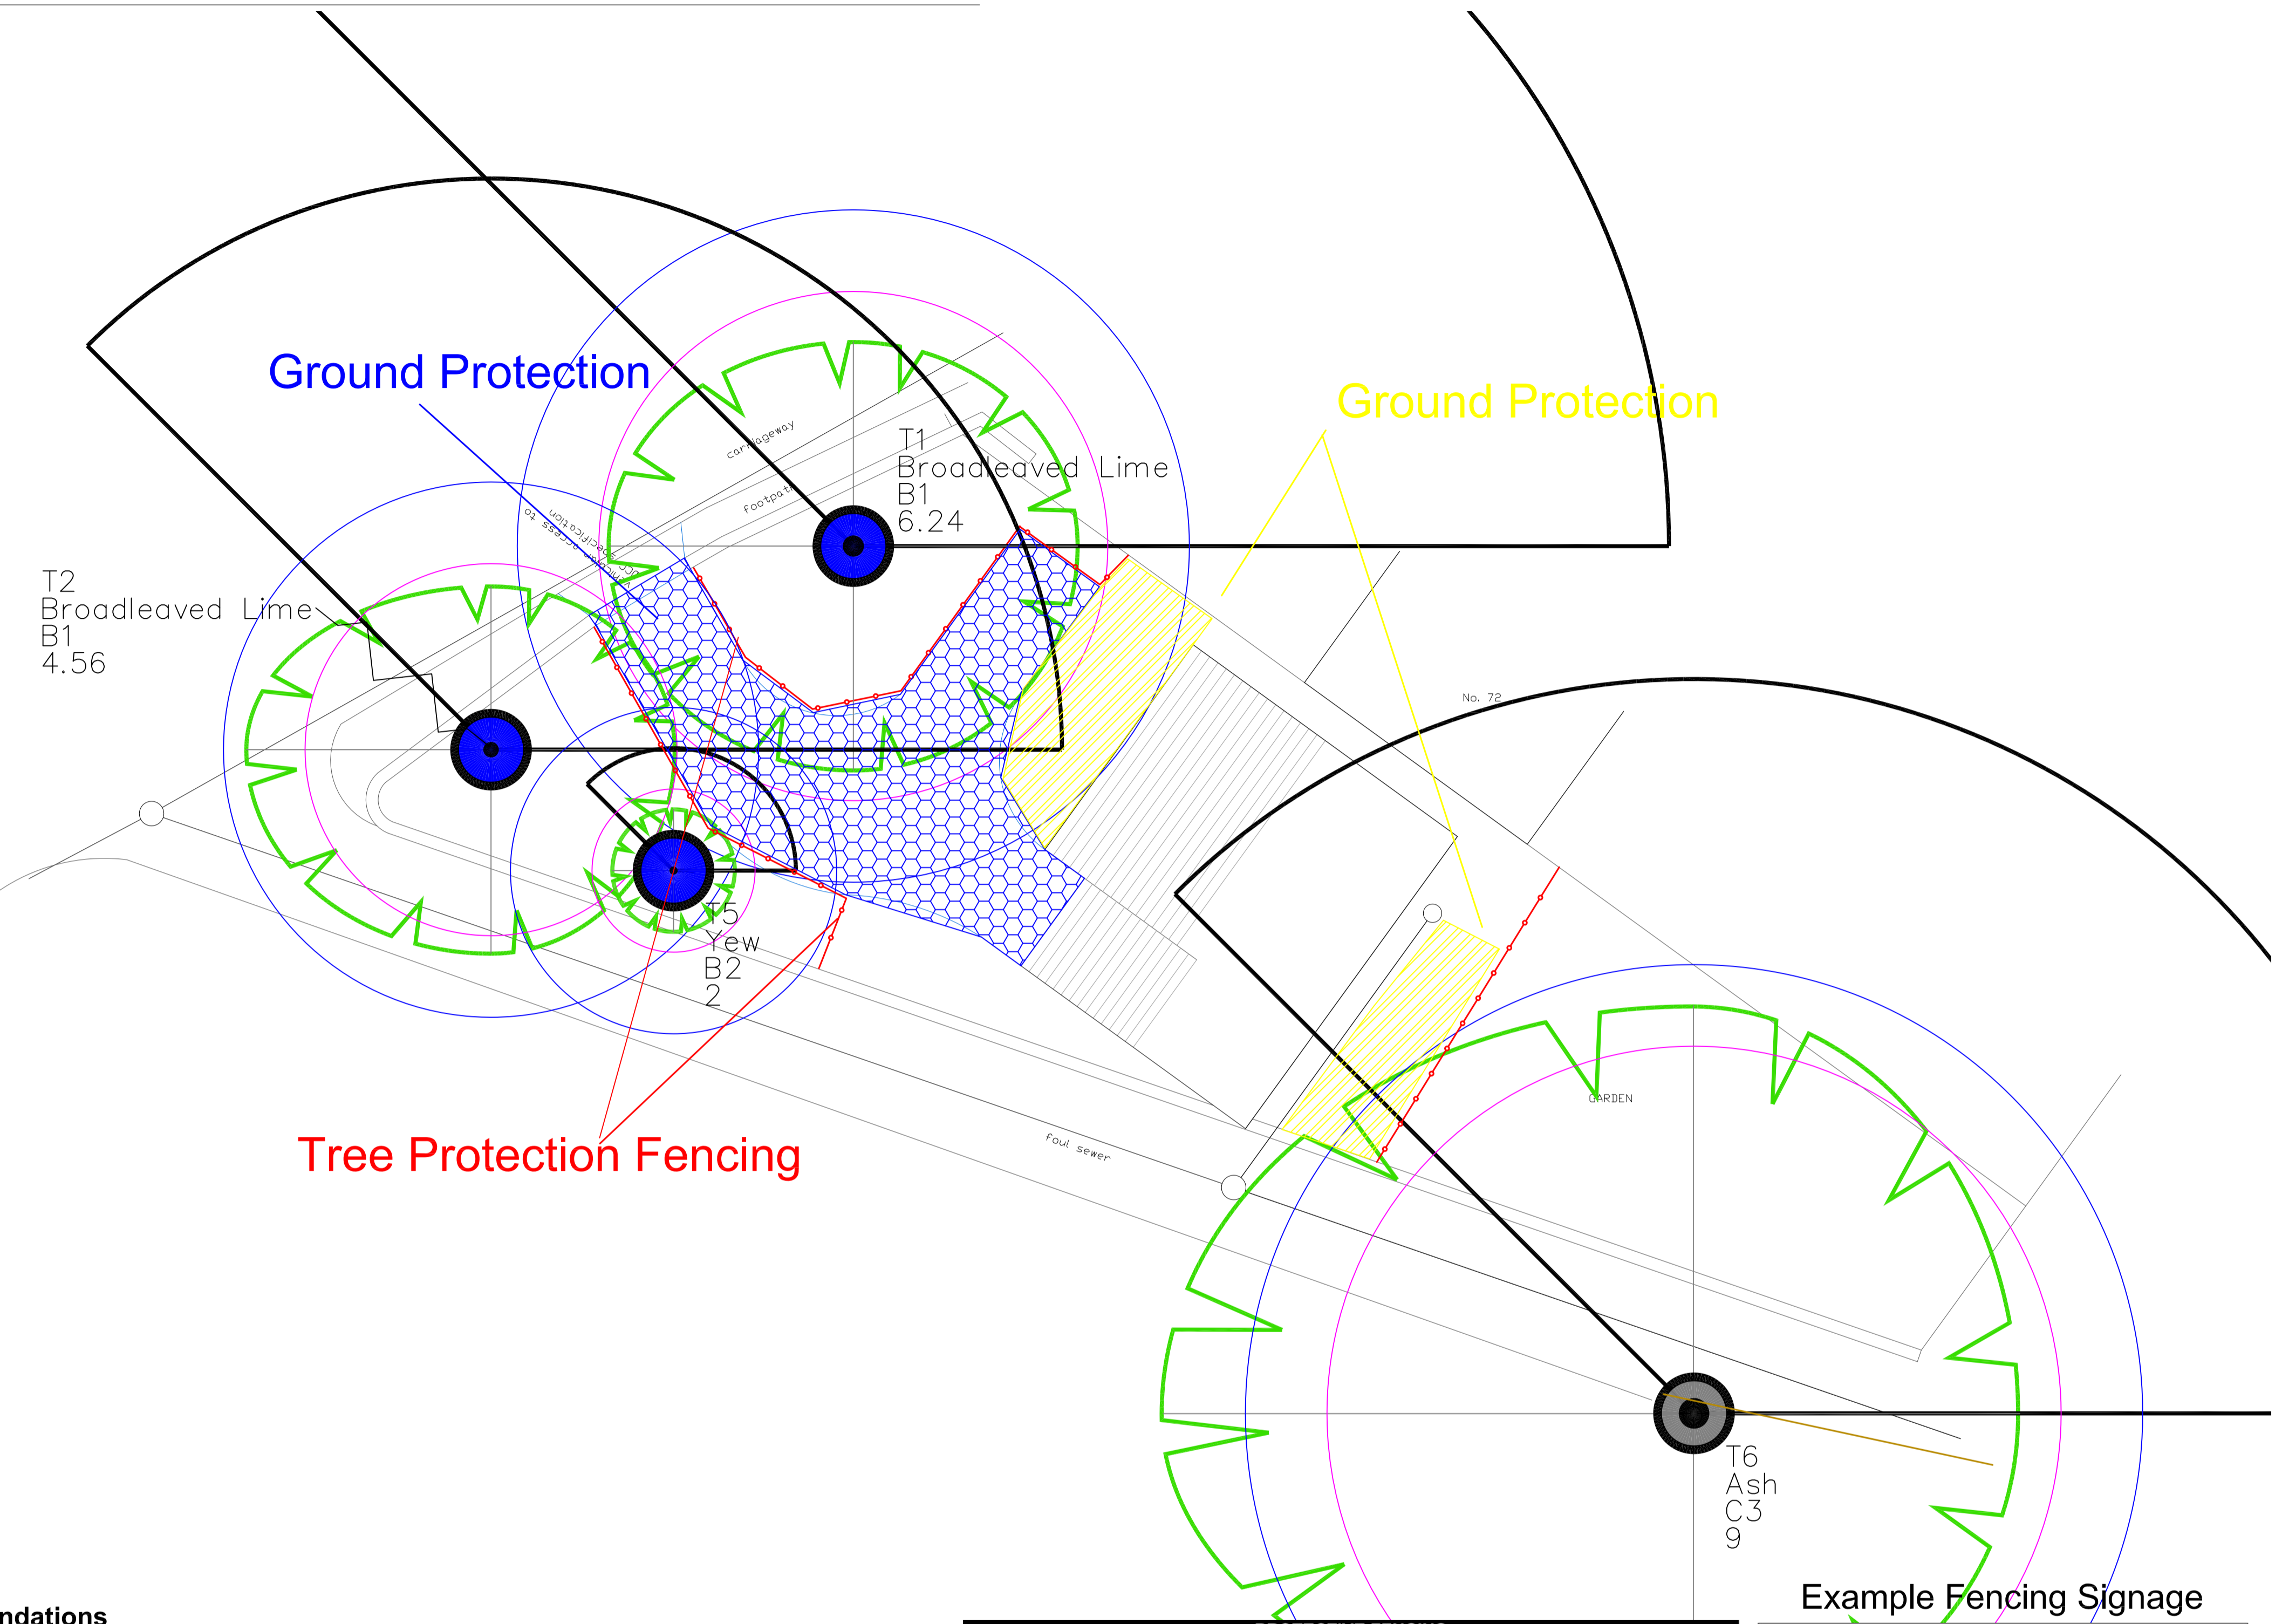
Ground Protection

Ground Protection

carriageway

footpath

T1
Broadleaved Lime
B1
6.24

T2
Broadleaved Lime
B1
4.56

T5
Yew
B2
2

No. 72

GARDEN

foul sewer

Tree Protection Fencing

T6
Ash
C3
9

Example Fencing Signage

ndations